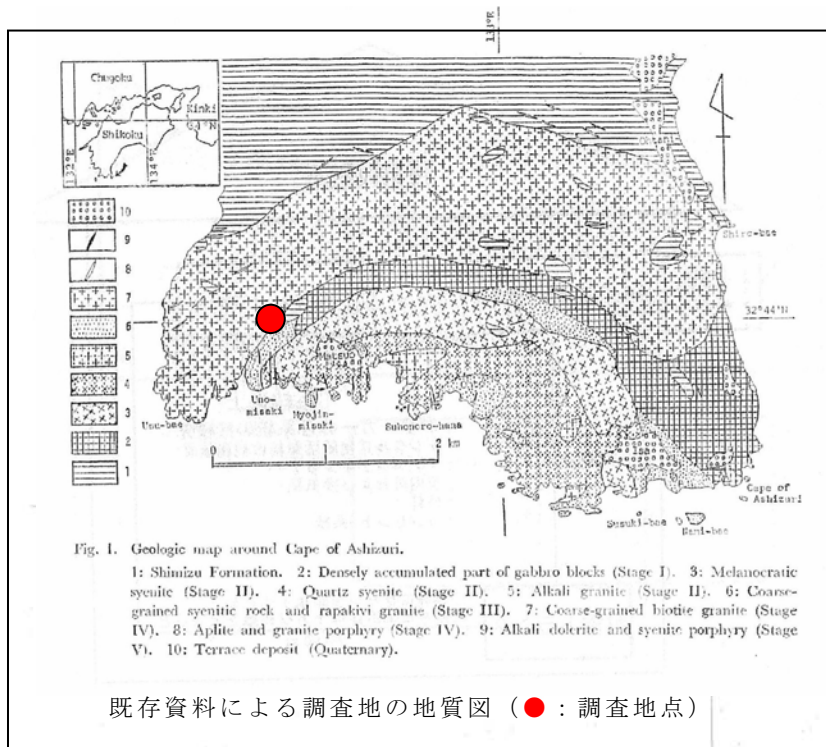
133°E

Chugoku
Kinki
Shikoku
33°N
132°E
134°E

10
9
8
7
6
5
4
3
2
1

Shiro-bae
32°44'N
Uno-misaki
Myojin-misaki
Uso-bae
Suhenero-hama
0
2 km
Cape of Ashizuri
Susuki-bae
Sami-bae

Fig. 1. Geologic map around Cape of Ashizuri.

1: Shimizu Formation. 2: Densely accumulated part of gabbro blocks (Stage I). 3: Melanocratic syenite (Stage II). 4: Quartz syenite (Stage II). 5: Alkali granite (Stage II). 6: Coarse-grained syenitic rock and rapakivi granite (Stage III). 7: Coarse-grained biotite granite (Stage IV). 8: Aplite and granite porphyry (Stage IV). 9: Alkali dolerite and syenite porphyry (Stage V). 10: Terrace deposit (Quaternary).

既存資料による調査地の地質図（●：調査地点）